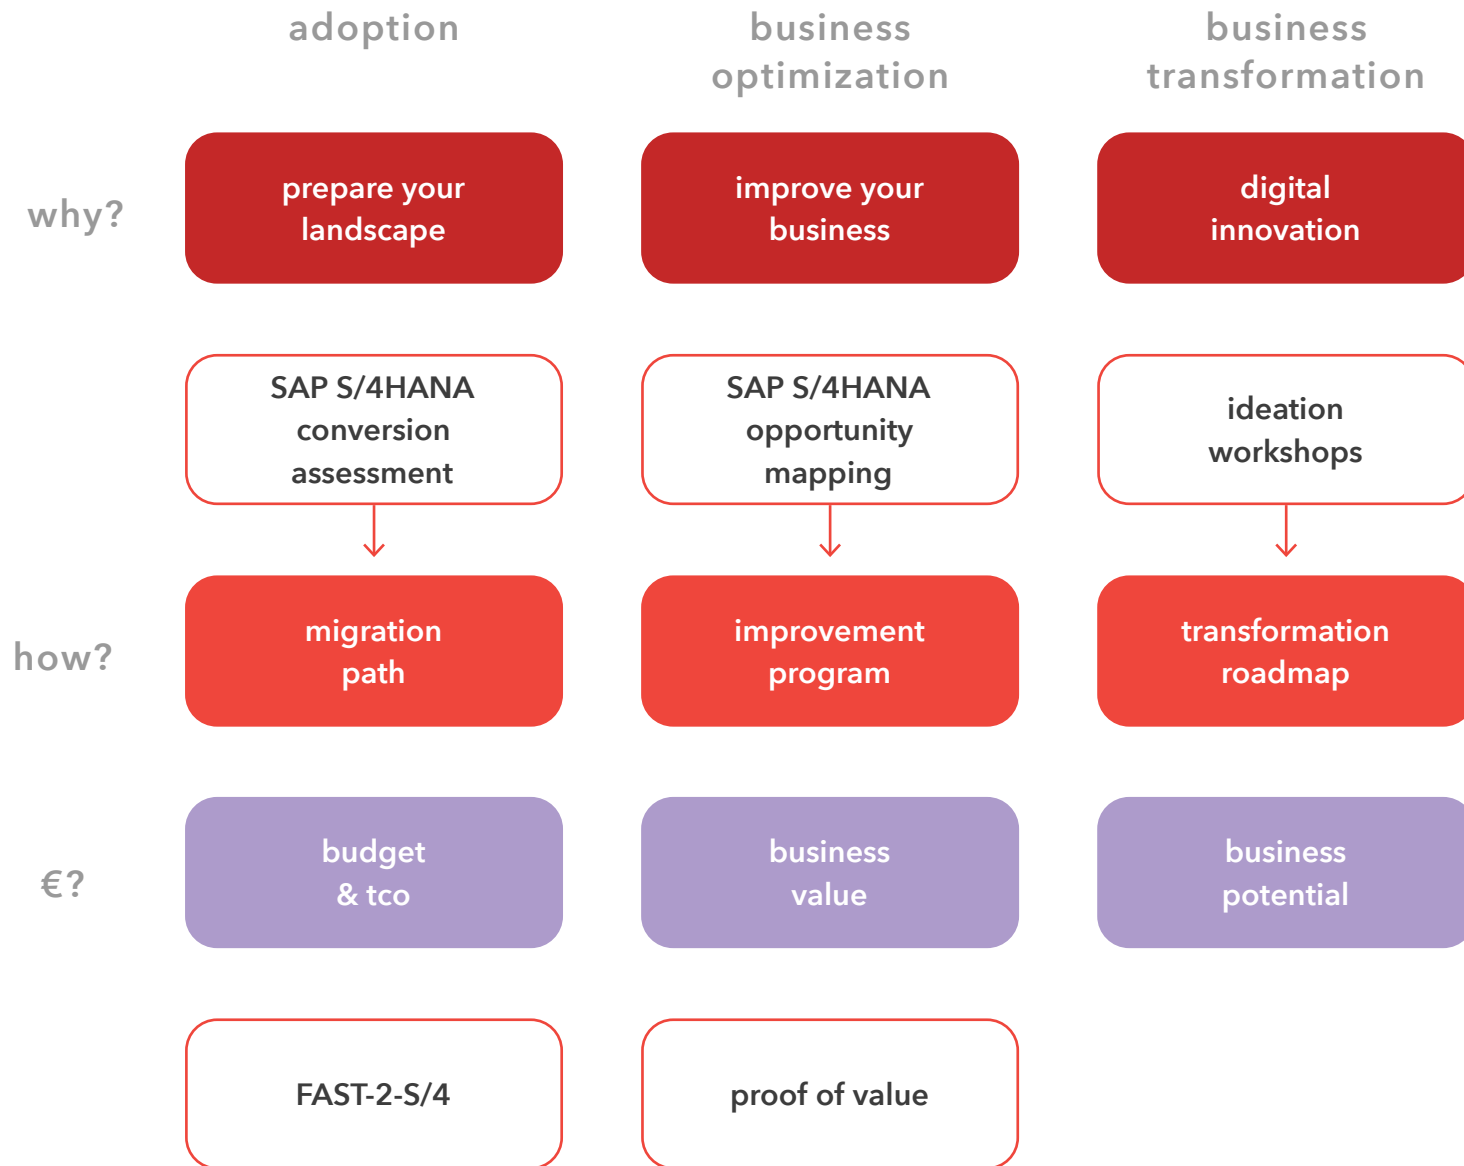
adoption

business optimization

business transformation

why?

prepare your landscape

improve your business

digital innovation

SAP S/4HANA conversion assessment

SAP S/4HANA opportunity mapping

ideation workshops

how?

migration path

improvement program

transformation roadmap

€?

budget & tco

business value

business potential

FAST-2-S/4

proof of value